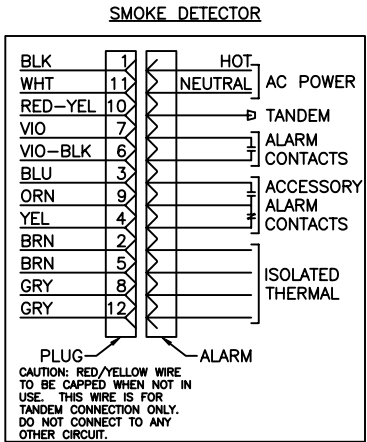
SMOKE DETECTOR

| | |
|---|---|
| BLK | 1 |
| WHT | 11 |
| RED-YEL | 10 |
| VIO | 7 |
| VIO-BLK | 6 |
| BLU | 3 |
| ORN | 9 |
| YEL | 4 |
| BRN | 2 |
| BRN | 5 |
| GRY | 8 |
| GRY | 12 |

HOT
NEUTRAL
AC POWER
TANDEM
ALARM CONTACTS
ACCESSORY ALARM CONTACTS
ISOLATED THERMAL

PLUG
ALARM

CAUTION: RED/YELLOW WIRE TO BE CAPPED WHEN NOT IN USE. THIS WIRE IS FOR TANDEM CONNECTION ONLY. DO NOT CONNECT TO ANY OTHER CIRCUIT.